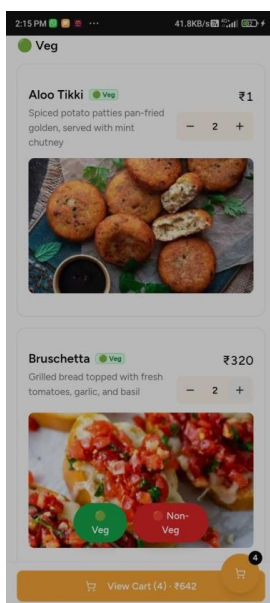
2:15 PM ... 41.8KB/s

Veg

Aloo Tikki Veg ₹1

Spiced potato patties pan-fried golden, served with mint chutney

− 2 +

Bruschetta Veg ₹320

Grilled bread topped with fresh tomatoes, garlic, and basil

− 2 +

Veg

Non-Veg

4

View Cart (4) · ₹642